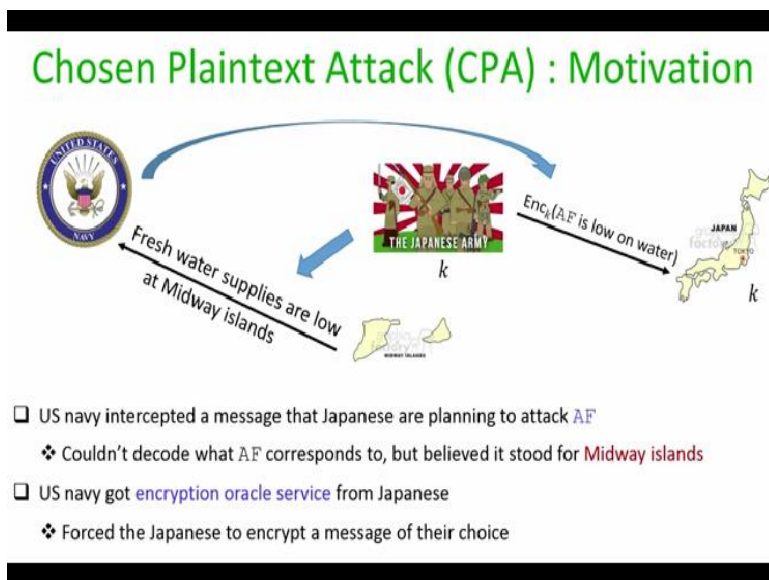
Chosen Plaintext Attack (CPA) : Motivation

UNITED STATES NAVY

THE JAPANESE ARMY

$k$

$\text{Enc}_k$(AF is low on water)

JAPAN

TOKYO

$k$

Fresh water supplies are low at Midway islands

MIDWAY ISLANDS

❑ US navy intercepted a message that Japanese are planning to attack AF

❖ Couldn't decode what AF corresponds to, but believed it stood for Midway islands

❑ US navy got encryption oracle service from Japanese

❖ Forced the Japanese to encrypt a message of their choice